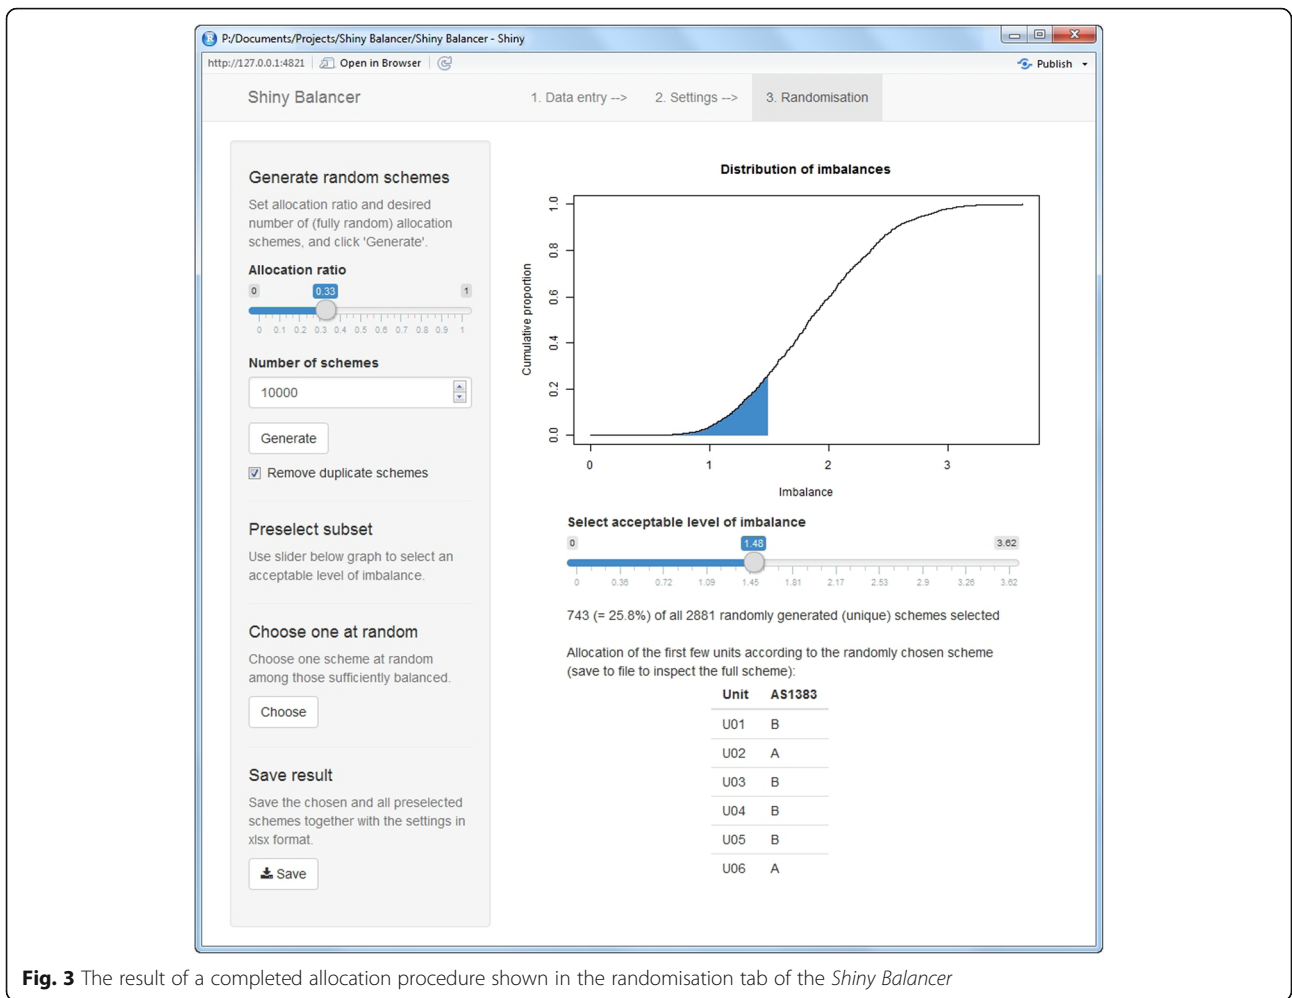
P:/Documents/Projects/Shiny Balancer/Shiny Balancer - Shiny

http://127.0.0.1:4821 Open in Browser

Publish

Shiny Balancer 1. Data entry --> 2. Settings --> 3. Randomisation

Generate random schemes

Set allocation ratio and desired number of (fully random) allocation schemes, and click 'Generate'.

Allocation ratio

0 0.33 1

0 0.1 0.2 0.3 0.4 0.5 0.6 0.7 0.8 0.9 1

Number of schemes

10000

Generate

Remove duplicate schemes

Preselect subset

Use slider below graph to select an acceptable level of imbalance.

Choose one at random

Choose one scheme at random among those sufficiently balanced.

Choose

Save result

Save the chosen and all preselected schemes together with the settings in xlsx format.

Save

Distribution of imbalances

Cumulative proportion

0.0 0.2 0.4 0.6 0.8 1.0

0 1 2 3

Imbalance

Select acceptable level of imbalance

0 1.48 3.62

0 0.36 0.72 1.09 1.45 1.81 2.17 2.53 2.9 3.26 3.62

743 (= 25.8%) of all 2881 randomly generated (unique) schemes selected

Allocation of the first few units according to the randomly chosen scheme (save to file to inspect the full scheme):

| Unit | AS1383 |
|---|---|
| U01 | B |
| U02 | A |
| U03 | B |
| U04 | B |
| U05 | B |
| U06 | A |

**Fig. 3** The result of a completed allocation procedure shown in the randomisation tab of the *Shiny Balancer*